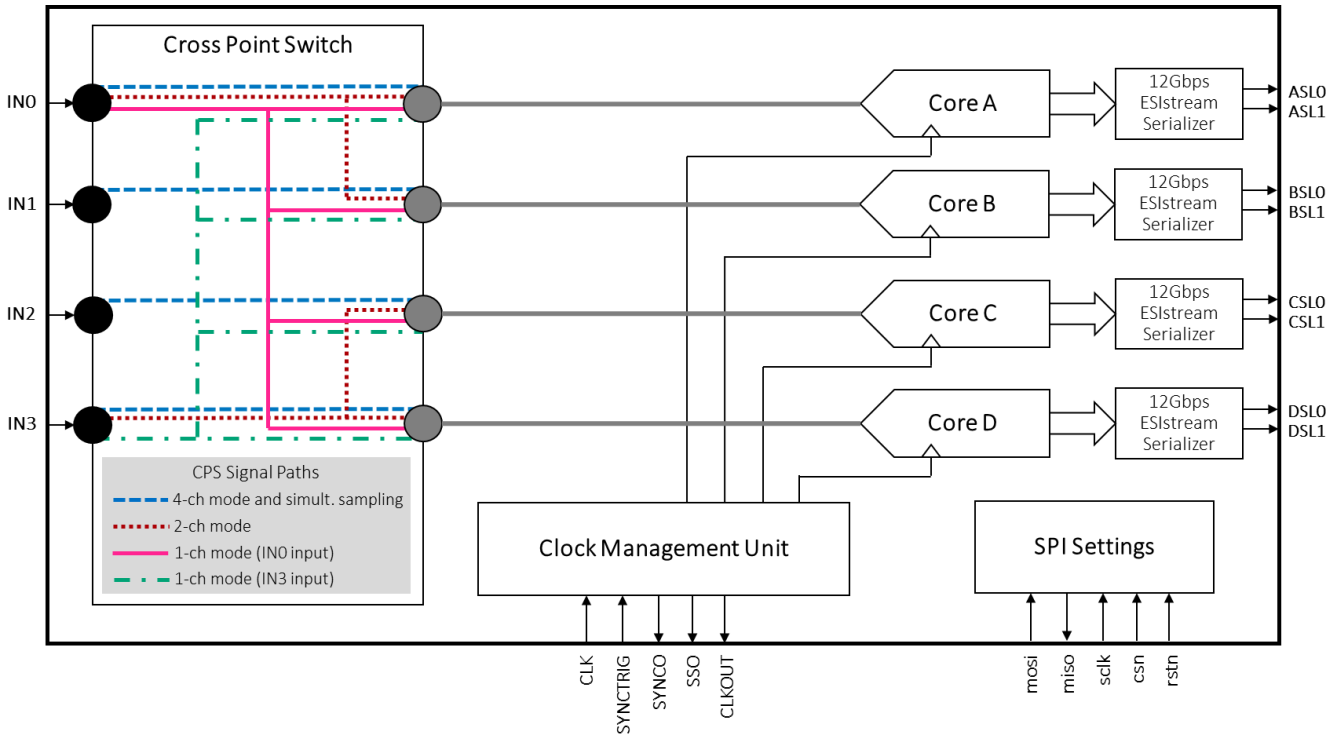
Cross Point Switch

IN0

IN1

IN2

IN3

CPS Signal Paths
4-ch mode and simult. sampling
2-ch mode
1-ch mode (IN0 input)
1-ch mode (IN3 input)

Core A

Core B

Core C

Core D

12Gbps ESIstream Serializer

12Gbps ESIstream Serializer

12Gbps ESIstream Serializer

12Gbps ESIstream Serializer

ASL0
ASL1

BSL0
BSL1

CSL0
CSL1

DSL0
DSL1

Clock Management Unit

SPI Settings

CLK
SYNCTRIG
SYNCO
SSO
CLKOUT

mosi
miso
sclk
csn
rstn